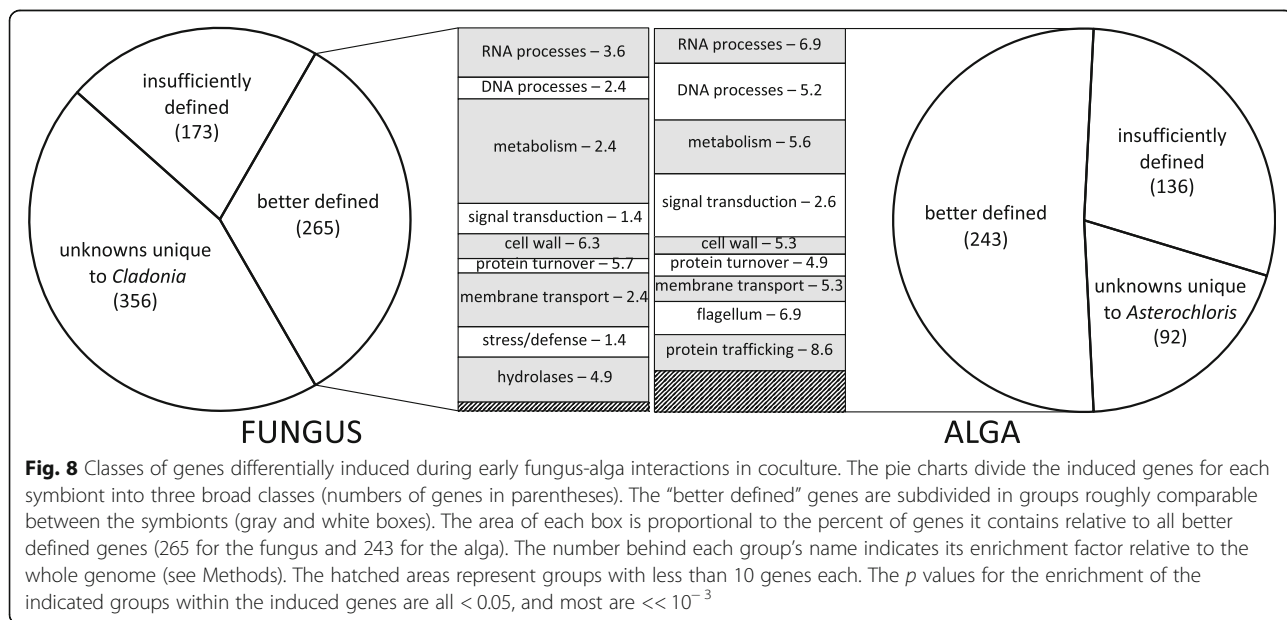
insufficiently defined (173)

better defined (265)

unknowns unique to *Cladonia* (356)

RNA processes – 3.6

DNA processes – 2.4

metabolism – 2.4

signal transduction – 1.4

cell wall – 6.3

protein turnover – 5.7

membrane transport – 2.4

stress/defense – 1.4

hydrolases – 4.9

RNA processes – 6.9

DNA processes – 5.2

metabolism – 5.6

signal transduction – 2.6

cell wall – 5.3

protein turnover – 4.9

membrane transport – 5.3

flagellum – 6.9

protein trafficking – 8.6

better defined (243)

insufficiently defined (136)

unknowns unique to *Asterochloris* (92)

FUNGUS

ALGA

**Fig. 8** Classes of genes differentially induced during early fungus-alga interactions in coculture. The pie charts divide the induced genes for each symbiont into three broad classes (numbers of genes in parentheses). The "better defined" genes are subdivided in groups roughly comparable between the symbionts (gray and white boxes). The area of each box is proportional to the percent of genes it contains relative to all better defined genes (265 for the fungus and 243 for the alga). The number behind each group's name indicates its enrichment factor relative to the whole genome (see Methods). The hatched areas represent groups with less than 10 genes each. The $p$ values for the enrichment of the indicated groups within the induced genes are all $< 0.05$, and most are $<< 10^{-3}$